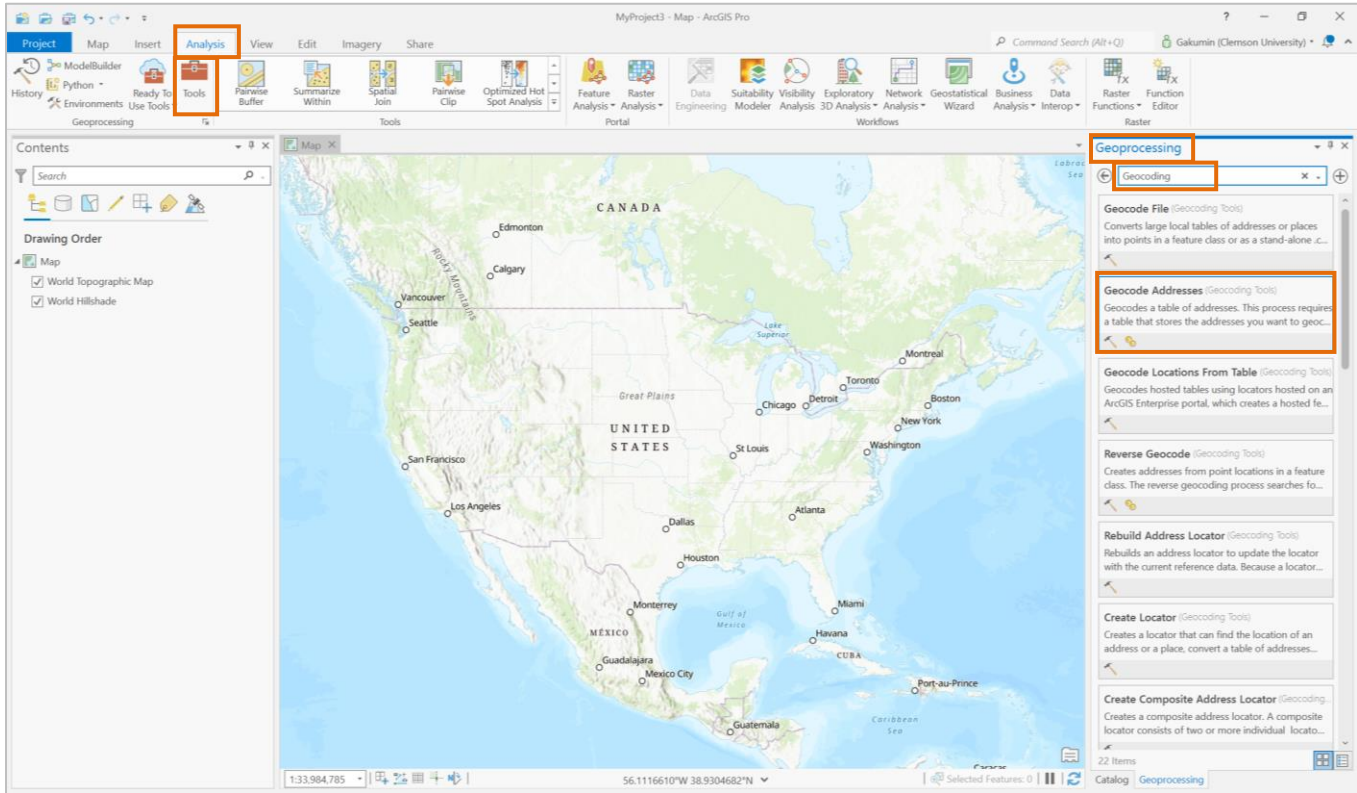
MyProject3 - Map - ArcGIS Pro

? — ☐ ✕

Project Map Insert Analysis View Edit Imagery Share

Command Search (Alt+Q)

Gakumin (Clemson University)

History ModelBuilder Python Environments Ready To Use Tools Tools

Geoprocessing

Pairwise Buffer Summarize Within Spatial Join Pairwise Clip Optimized Hot Spot Analysis

Tools

Feature Analysis Raster Analysis

Portal

Data Engineering Suitability Modeler Visibility Analysis Exploratory 3D Analysis Network Analysis Geostatistical Wizard Business Analysis Data Interop

Workflows

Raster Functions Function Editor

Raster

Contents

Search

Drawing Order

Map

World Topographic Map

World Hillshade

Map

CANADA

Edmonton

Calgary

Rocky Mountains

Vancouver

Seattle

Lake Superior

Montreal

Toronto

Great Plains

Chicago

Detroit

Boston

New York

UNITED STATES

St Louis

Washington

San Francisco

Los Angeles

Dallas

Atlanta

Houston

Monterrey

Miami

Gulf of Mexico

MÉXICO

Havana

CUBA

Guadalajara

Mexico City

Port-au-Prince

Caribbean Sea

Guatemala

Caracas

Labrador Sea

1:33,984,785

56.1116610°W 38.9304682°N

Selected Features: 0

Geoprocessing

Geocoding

Geocode File (Geocoding Tools)
Converts large local tables of addresses or places into points in a feature class or as a stand-alone .c...

Geocode Addresses (Geocoding Tools)
Geocodes a table of addresses. This process requires a table that stores the addresses you want to geoc...

Geocode Locations From Table (Geocoding Tools)
Geocodes hosted tables using locators hosted on an ArcGIS Enterprise portal, which creates a hosted fe...

Reverse Geocode (Geocoding Tools)
Creates addresses from point locations in a feature class. The reverse geocoding process searches fo...

Rebuild Address Locator (Geocoding Tools)
Rebuilds an address locator to update the locator with the current reference data. Because a locator...

Create Locator (Geocoding Tools)
Creates a locator that can find the location of an address or a place, convert a table of addresses...

Create Composite Address Locator (Geocoding...
Creates a composite address locator. A composite locator consists of two or more individual locato...

22 Items

Catalog Geoprocessing